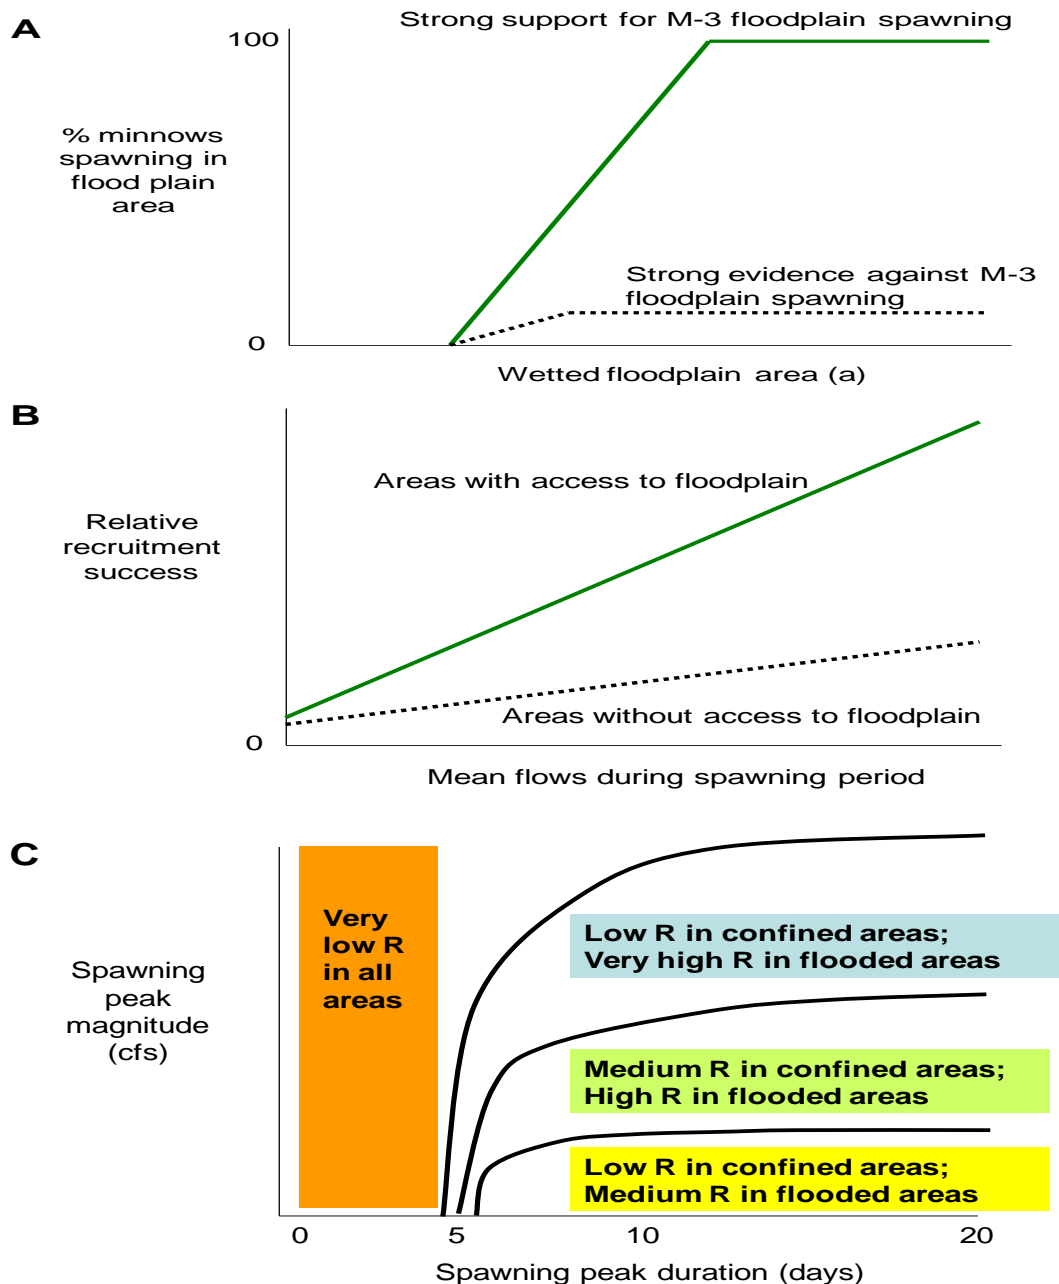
A

Strong support for M-3 floodplain spawning

100

% minnows spawning in flood plain area

Strong evidence against M-3 floodplain spawning

0

Wetted floodplain area (a)

B

Areas with access to floodplain

Relative recruitment success

Areas without access to floodplain

0

Mean flows during spawning period

C

Very low R in all areas

Low R in confined areas; Very high R in flooded areas

Spawning peak magnitude (cfs)

Medium R in confined areas; High R in flooded areas

Low R in confined areas; Medium R in flooded areas

0 5 10 20

Spawning peak duration (days)